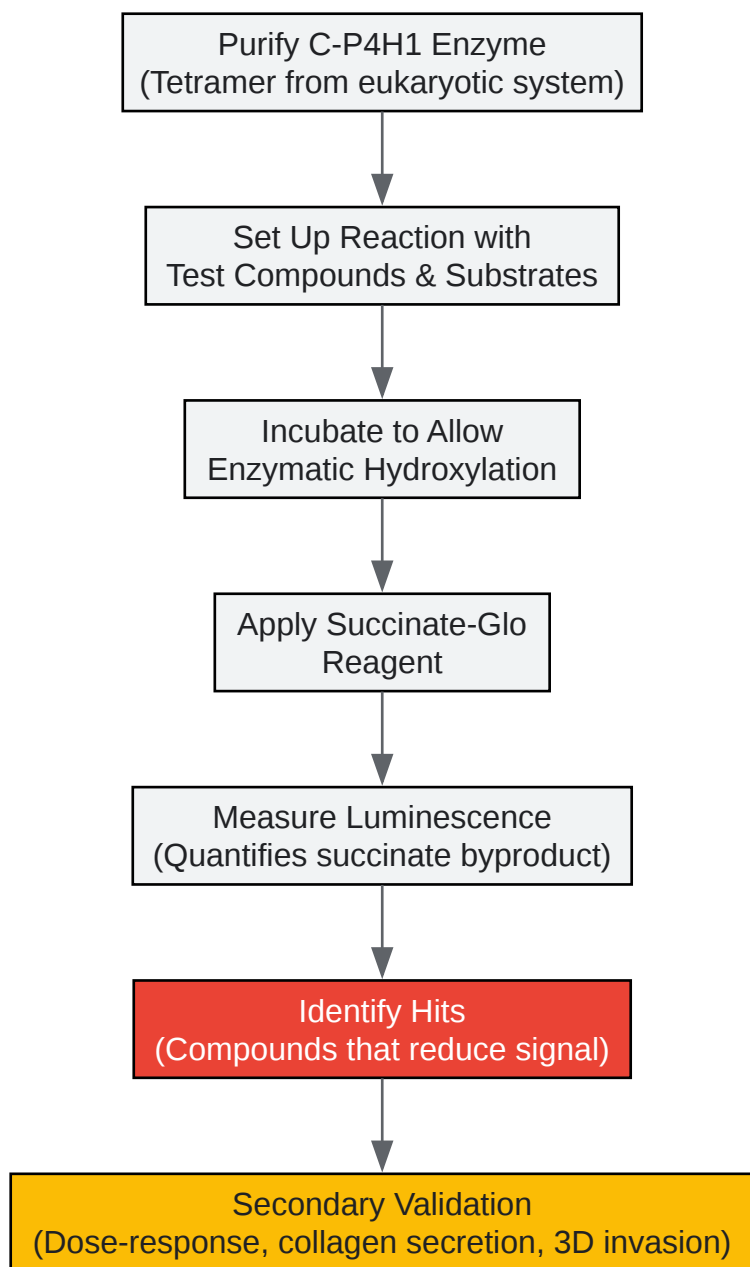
Purify C-P4H1 Enzyme
(Tetramer from eukaryotic system)

Set Up Reaction with
Test Compounds & Substrates

Incubate to Allow
Enzymatic Hydroxylation

Apply Succinate-Glo
Reagent

Measure Luminescence
(Quantifies succinate byproduct)

Identify Hits
(Compounds that reduce signal)

Secondary Validation
(Dose-response, collagen secretion, 3D invasion)